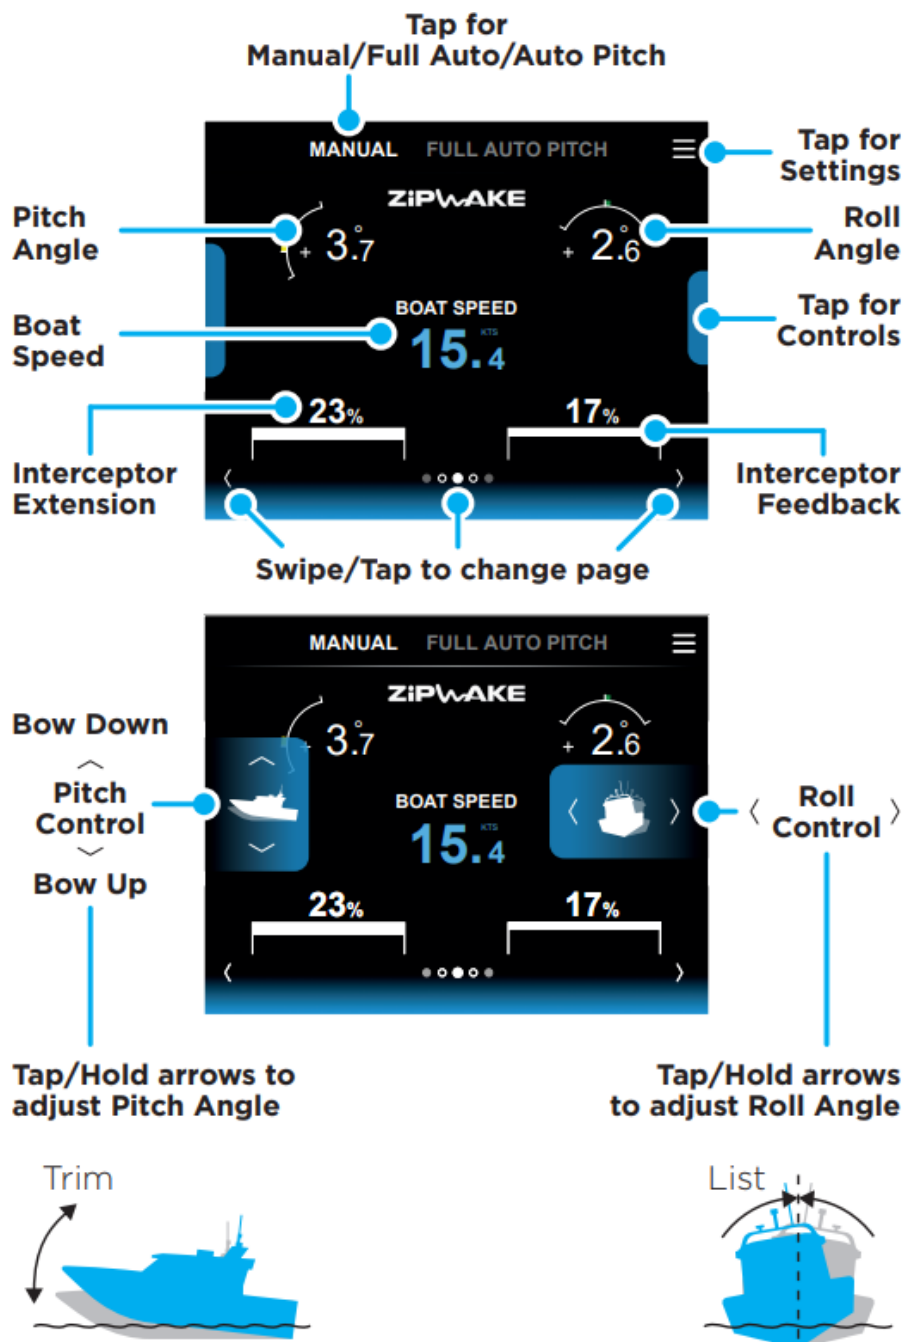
Tap for Manual/Full Auto/Auto Pitch

MANUAL FULL AUTO PITCH

Tap for Settings

ZIPWAKE

Pitch Angle

+ 3.7°

+ 2.6°

Roll Angle

BOAT SPEED

Boat Speed

15.4 KTS

Tap for Controls

23%

17%

Interceptor Extension

Interceptor Feedback

Swipe/Tap to change page

MANUAL FULL AUTO PITCH

ZIPWAKE

Bow Down

Pitch Control

Bow Up

+ 3.7°

+ 2.6°

BOAT SPEED

15.4 KTS

Roll Control

23%

17%

Tap/Hold arrows to adjust Pitch Angle

Tap/Hold arrows to adjust Roll Angle

Trim

List